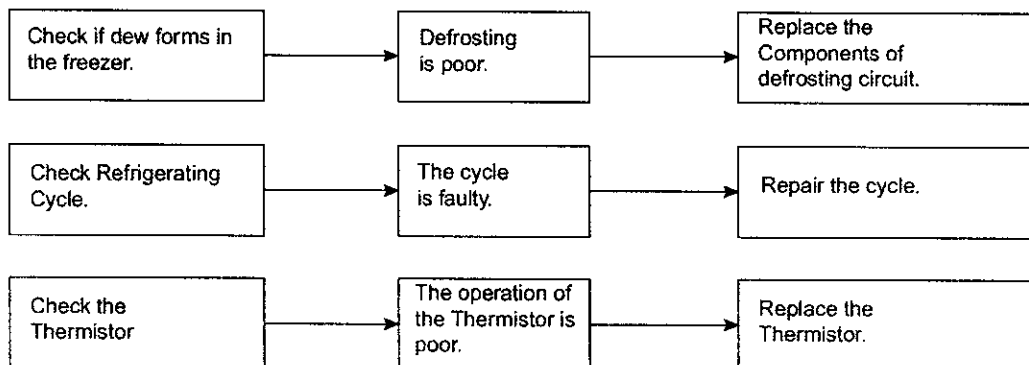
Check if dew forms in the freezer.

Defrosting is poor.

Replace the Components of defrosting circuit.

Check Refrigerating Cycle.

The cycle is faulty.

Repair the cycle.

Check the Thermistor

The operation of the Thermistor is poor.

Replace the Thermistor.